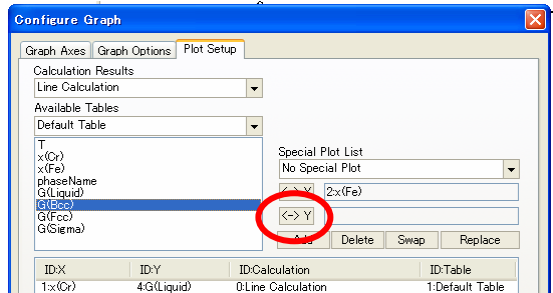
Configure Graph

Graph Axes | Graph Options | Plot Setup

Calculation Results
Line Calculation

Available Tables
Default Table

T
x(Cr)
x(Fe)
phaseName
G(Liquid)
G(Bcc)
G(Fcc)
G(Sigma)

Special Plot List
No Special Plot

<-> Y 2:x(Fe)

<-> Y

Add Delete Swap Replace

| ID:X | ID:Y | ID:Calculation | ID:Table |
|---|---|---|---|
| 1:x(Cr) | 4:G(Liquid) | 0:Line Calculation | 1:Default Table |